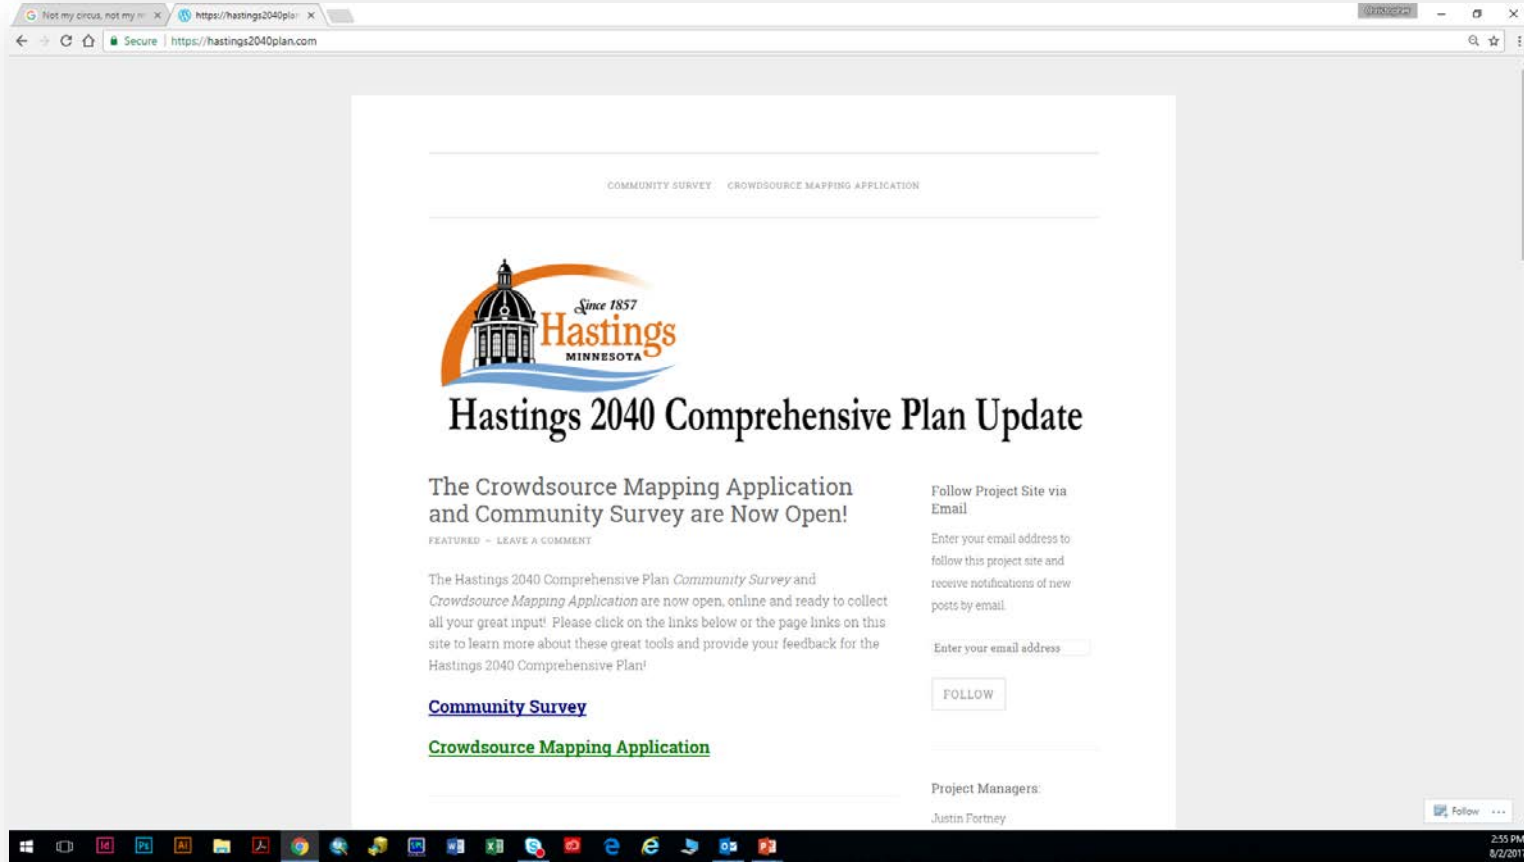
Not my circus, not my m ×
https://hastings2040pla ×

Secure | https://hastings2040plan.com

COMMUNITY SURVEY   CROWDSOURCE MAPPING APPLICATION

Since 1857
Hastings
MINNESOTA

Hastings 2040 Comprehensive Plan Update

The Crowdsource Mapping Application and Community Survey are Now Open!

FEATURED ~ LEAVE A COMMENT

The Hastings 2040 Comprehensive Plan *Community Survey* and *Crowdsource Mapping Application* are now open, online and ready to collect all your great input! Please click on the links below or the page links on this site to learn more about these great tools and provide your feedback for the Hastings 2040 Comprehensive Plan!

Community Survey

Crowdsource Mapping Application

Follow Project Site via Email

Enter your email address to follow this project site and receive notifications of new posts by email.

Enter your email address

FOLLOW

Project Managers:

Justin Fortney

Follow

2:55 PM
8/2/201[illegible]